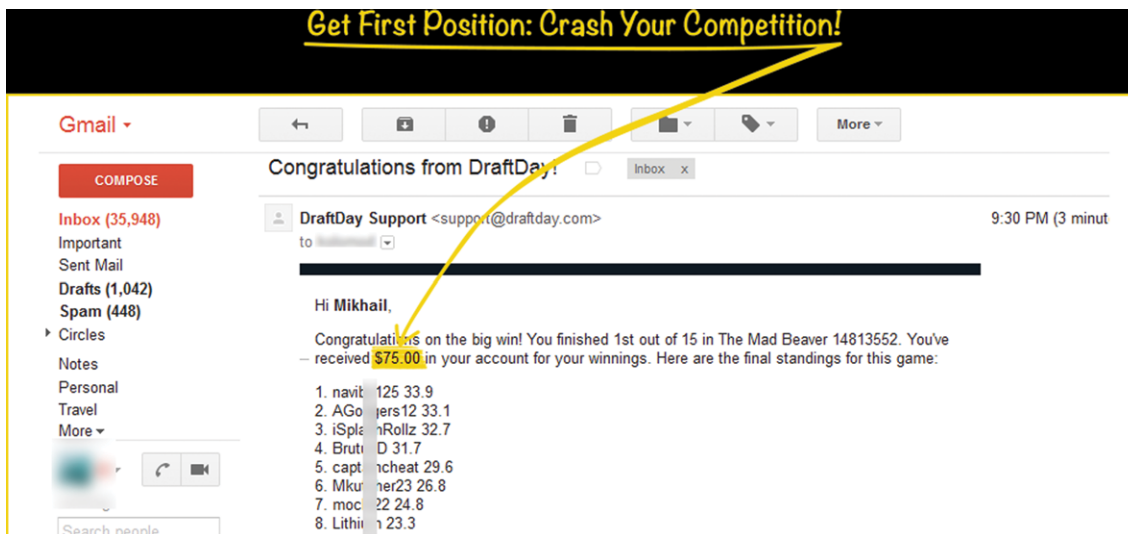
Get First Position: Crash Your Competition!

Gmail

More

COMPOSE

Inbox (35,948)
Important
Sent Mail
Drafts (1,042)
Spam (448)
Circles
Notes
Personal
Travel
More

Search people

Congratulations from DraftDay!

Inbox x

DraftDay Support <support@draftday.com>
to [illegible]

9:30 PM (3 minut

Hi Mikhail,

Congratulations on the big win! You finished 1st out of 15 in The Mad Beaver 14813552. You've received $75.00 in your account for your winnings. Here are the final standings for this game:

1. navi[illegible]125 33.9
2. AGo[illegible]gers12 33.1
3. iSpla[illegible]Rollz 32.7
4. Brut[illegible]D 31.7
5. capt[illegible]ncheat 29.6
6. Mku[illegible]ner23 26.8
7. moc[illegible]22 24.8
8. Lithi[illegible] 23.3